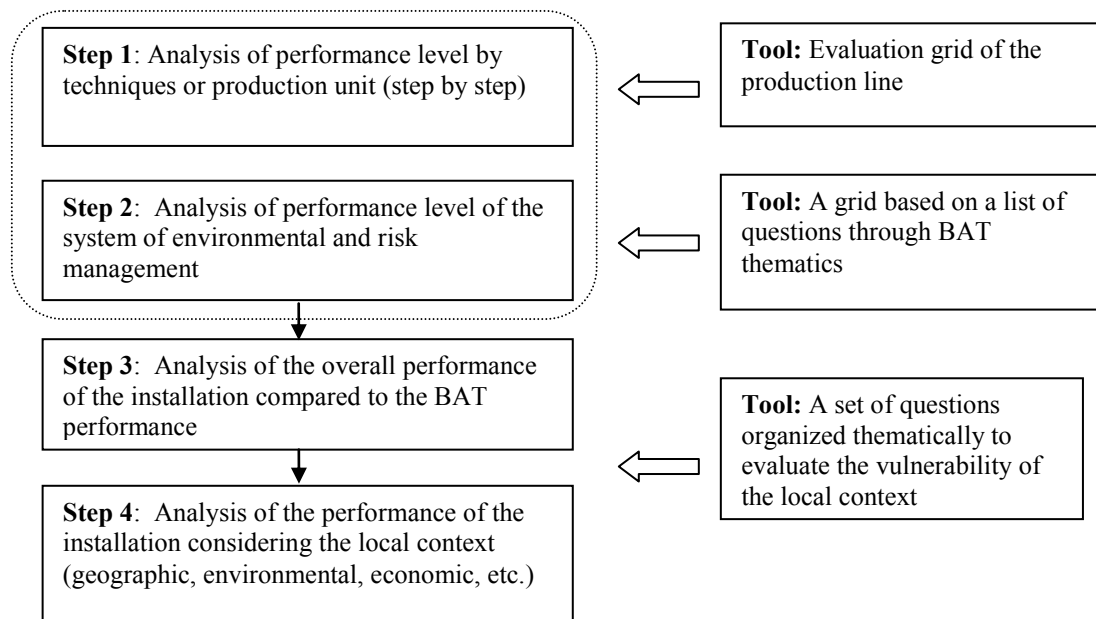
**Step 1**: Analysis of performance level by techniques or production unit (step by step)

**Tool:** Evaluation grid of the production line

**Step 2**: Analysis of performance level of the system of environmental and risk management

**Tool:** A grid based on a list of questions through BAT thematics

**Step 3**: Analysis of the overall performance of the installation compared to the BAT performance

**Tool:** A set of questions organized thematically to evaluate the vulnerability of the local context

**Step 4**: Analysis of the performance of the installation considering the local context (geographic, environmental, economic, etc.)